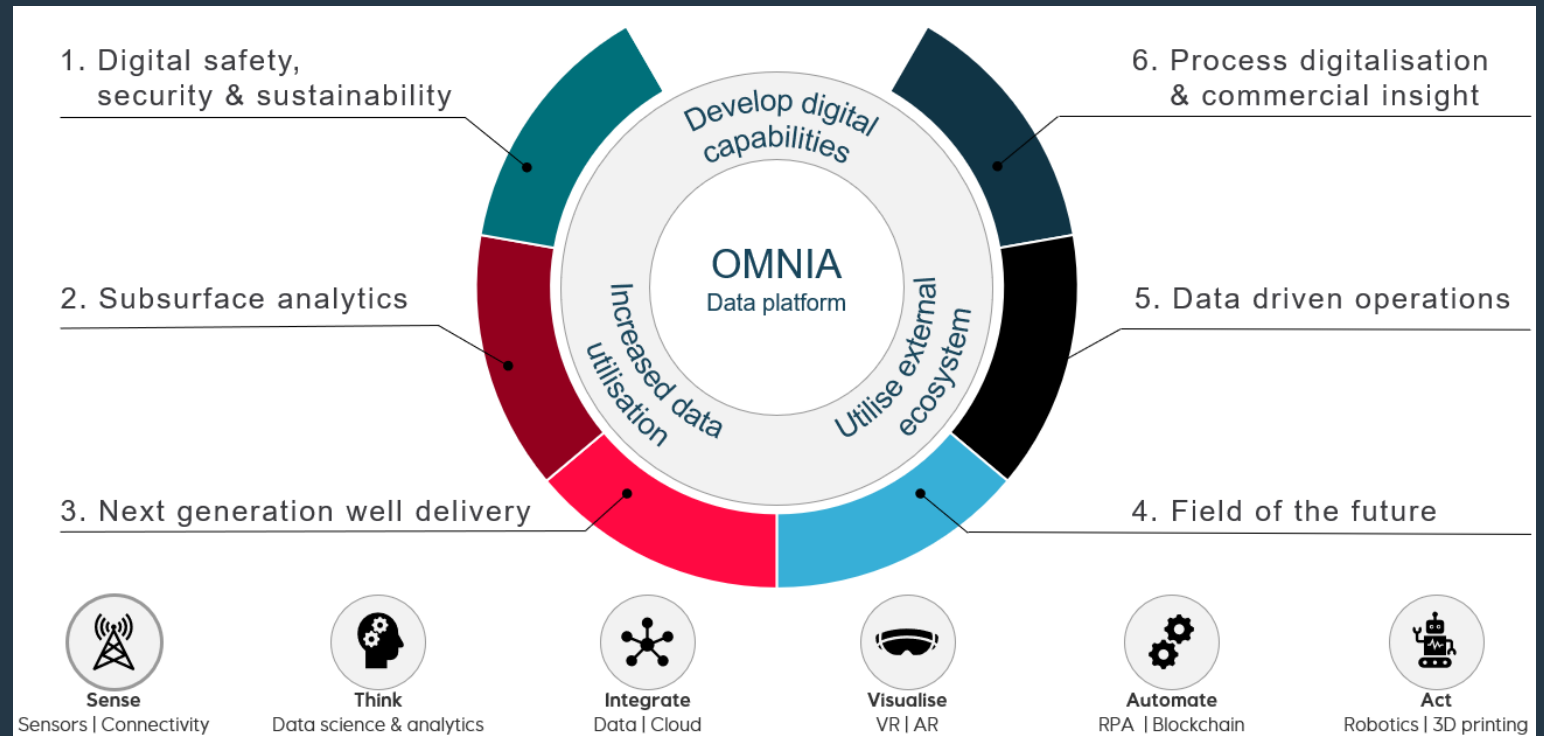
1. Digital safety, security & sustainability

2. Subsurface analytics

3. Next generation well delivery

6. Process digitalisation & commercial insight

5. Data driven operations

4. Field of the future

Develop digital capabilities

Increased data utilisation

Utilise external ecosystem

OMNIA
Data platform

Sense
Sensors | Connectivity

Think
Data science & analytics

Integrate
Data | Cloud

Visualise
VR | AR

Automate
RPA | Blockchain

Act
Robotics | 3D printing